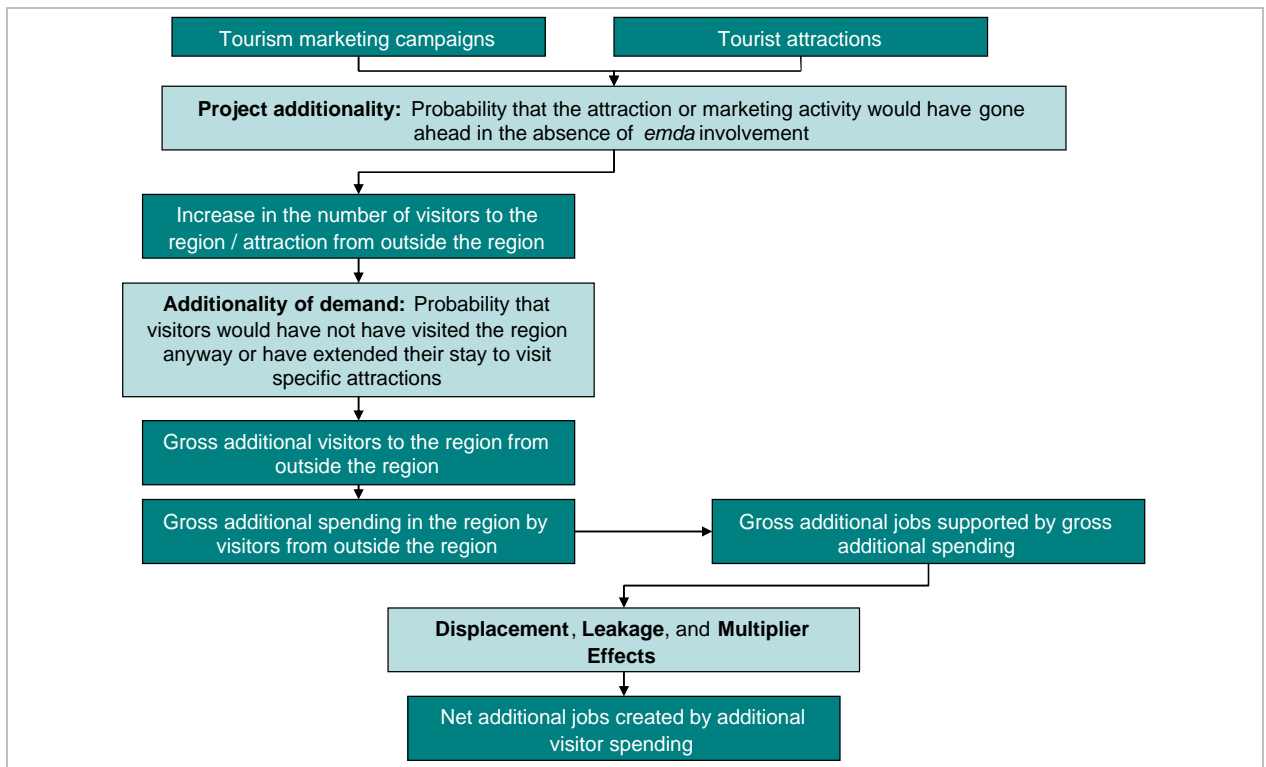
Tourism marketing campaigns

Tourist attractions

**Project additionality:** Probability that the attraction or marketing activity would have gone ahead in the absence of *emda* involvement

Increase in the number of visitors to the region / attraction from outside the region

**Additionality of demand:** Probability that visitors would have not have visited the region anyway or have extended their stay to visit specific attractions

Gross additional visitors to the region from outside the region

Gross additional spending in the region by visitors from outside the region

Gross additional jobs supported by gross additional spending

**Displacement**, **Leakage**, and **Multiplier Effects**

Net additional jobs created by additional visitor spending